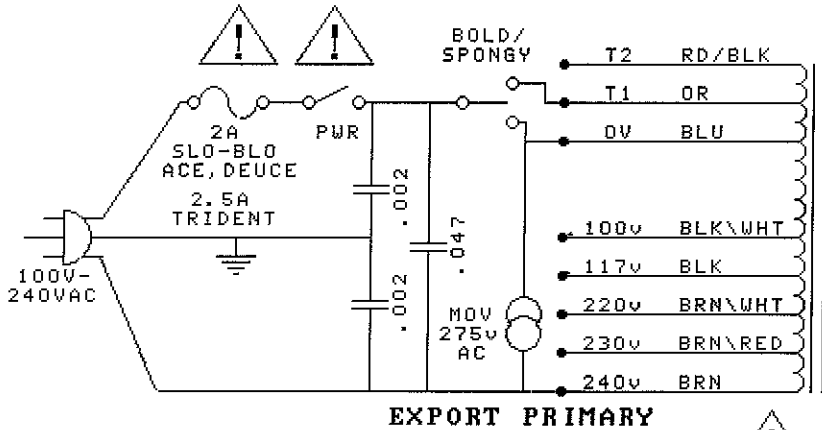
BOLD/ SPONGY

2A SLO-BLO ACE, DEUCE

PWR

2.5A TRIDENT

100V- 240VAC

.002

.002

.047

MOV 275v AC

T2 RD/BLK

T1 OR

0V BLU

100v BLK\WHT

117v BLK

220v BRN\WHT

230v BRN\RED

240v BRN

EXPORT PRIMARY